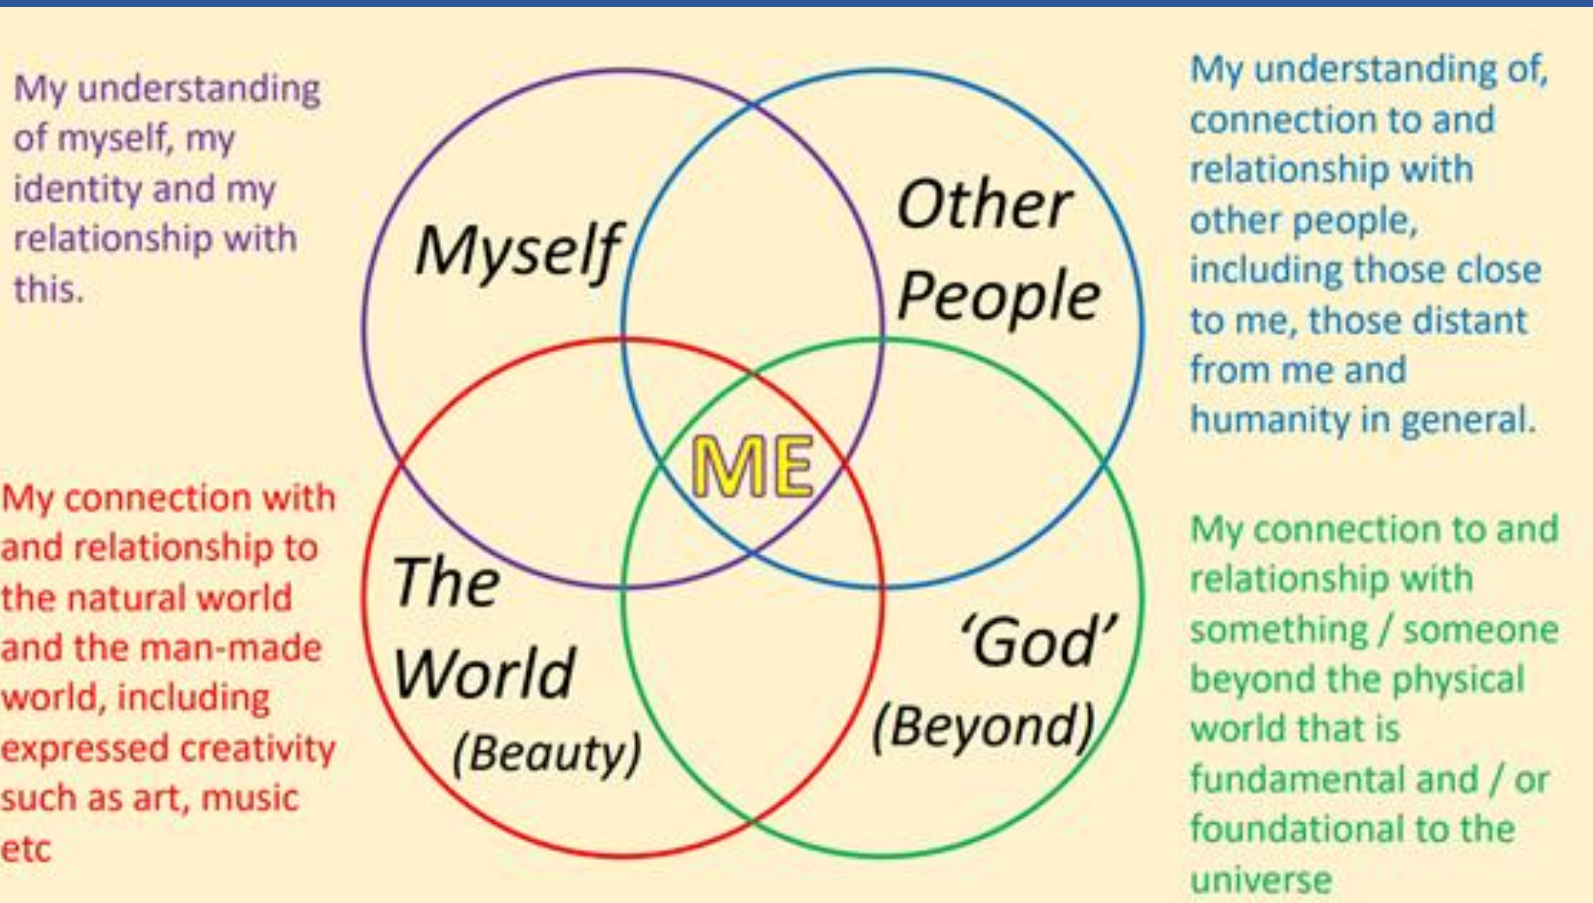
My understanding of myself, my identity and my relationship with this.

Myself

Other People

My understanding of, connection to and relationship with other people, including those close to me, those distant from me and humanity in general.

ME

My connection with and relationship to the natural world and the man-made world, including expressed creativity such as art, music etc

The World (Beauty)

'God' (Beyond)

My connection to and relationship with something / someone beyond the physical world that is fundamental and / or foundational to the universe